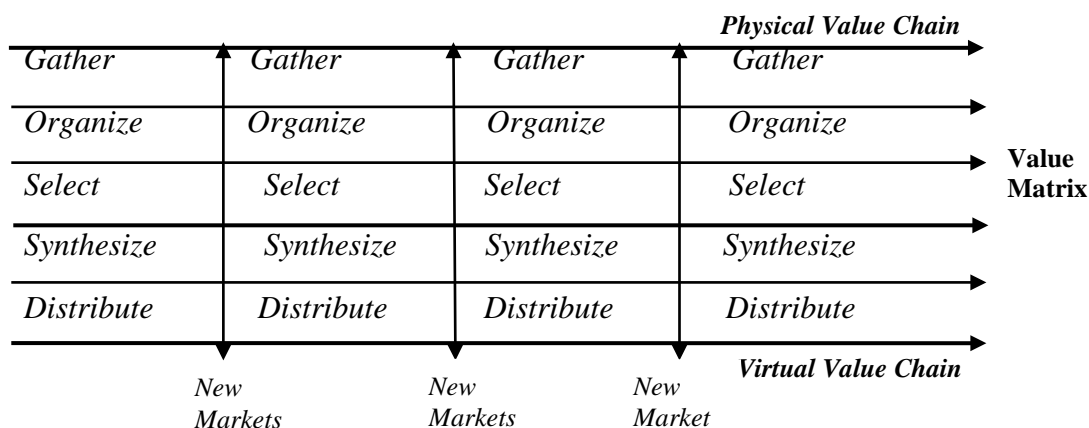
Physical Value Chain

| Gather | Gather | Gather | Gather |
|---|---|---|---|
| Organize | Organize | Organize | Organize |
| Select | Select | Select | Select |
| Synthesize | Synthesize | Synthesize | Synthesize |
| Distribute | Distribute | Distribute | Distribute |

Value Matrix

Virtual Value Chain

New Markets

New Markets

New Market